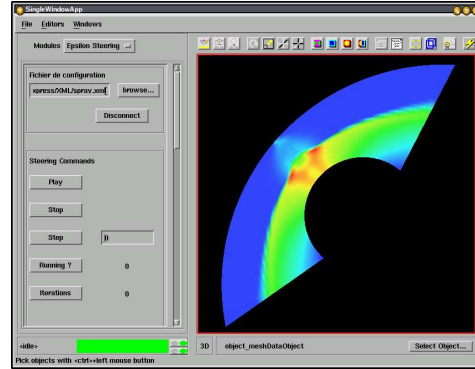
SingleWindowApp

File Editors Windows

Modules Epsilon Steering

Fichier de configuration

xpress/XML/spray.xml browse...

Disconnect

Steering Commands

Play

Stop

Step 0

Running ? 0

Iterations 0

<idle>

3D object_meshDataObject Select Object...

Pick objects with <ctrl>+left mouse button